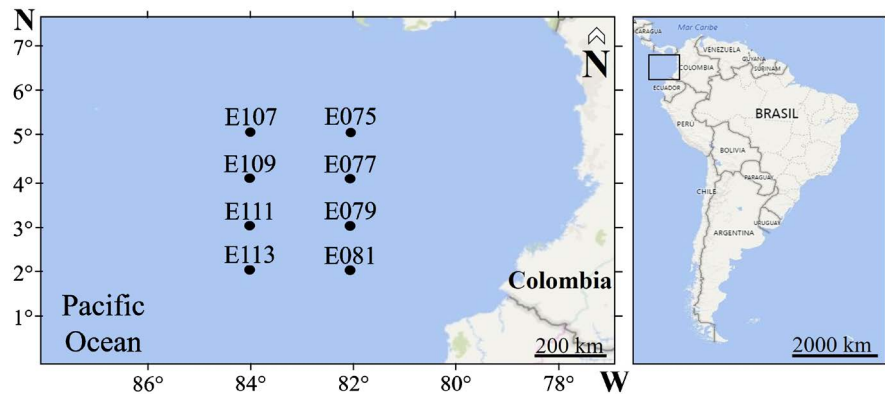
N
7°
6°
5°
4°
3°
2°
1°

N

E107 E075
E109 E077
E111 E079
E113 E081

Pacific Ocean

Colombia

200 km

86° 84° 82° 80° 78° W

Mar Caribe
CARAGUA
VENEZUELA
GUYANA
SURINAM
COLOMBIA
ECUADOR
PERU
BRASIL
BOLIVIA
PARAGUAY
CHILE
URUGUAY
ARGENTINA

2000 km